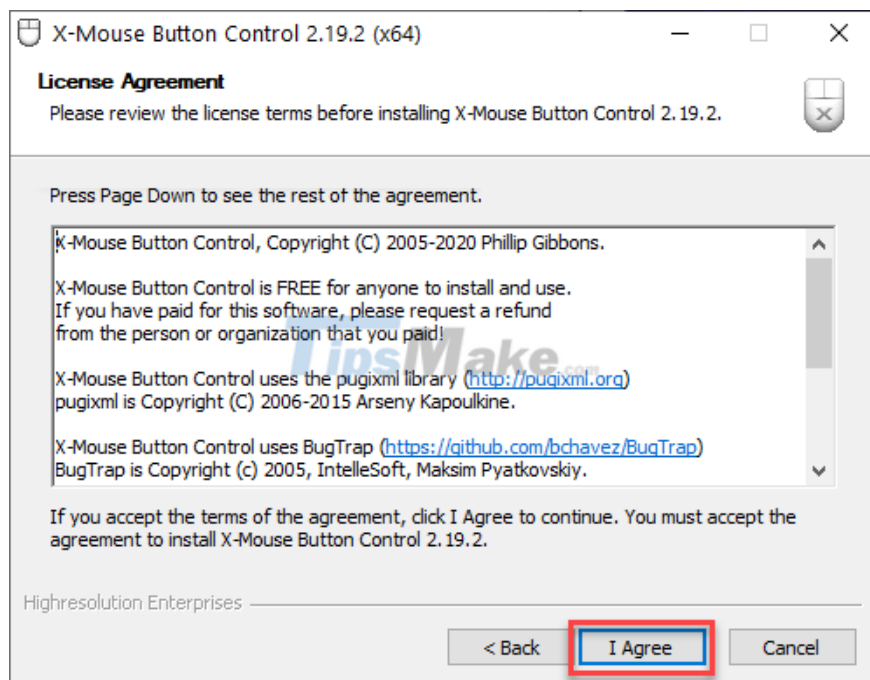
X-Mouse Button Control 2.19.2 (x64)

License Agreement
Please review the license terms before installing X-Mouse Button Control 2.19.2.

Press Page Down to see the rest of the agreement.

X-Mouse Button Control, Copyright (C) 2005-2020 Phillip Gibbons.

X-Mouse Button Control is FREE for anyone to install and use.
If you have paid for this software, please request a refund from the person or organization that you paid!

X-Mouse Button Control uses the pugixml library (http://pugixml.org)
pugixml is Copyright (C) 2006-2015 Arseny Kapoulkine.

X-Mouse Button Control uses BugTrap (https://github.com/bchavez/BugTrap)
BugTrap is Copyright (c) 2005, IntelleSoft, Maksim Pyatkovskiy.

TipsMake.com

If you accept the terms of the agreement, click I Agree to continue. You must accept the agreement to install X-Mouse Button Control 2.19.2.

Highresolution Enterprises

< Back | I Agree | Cancel